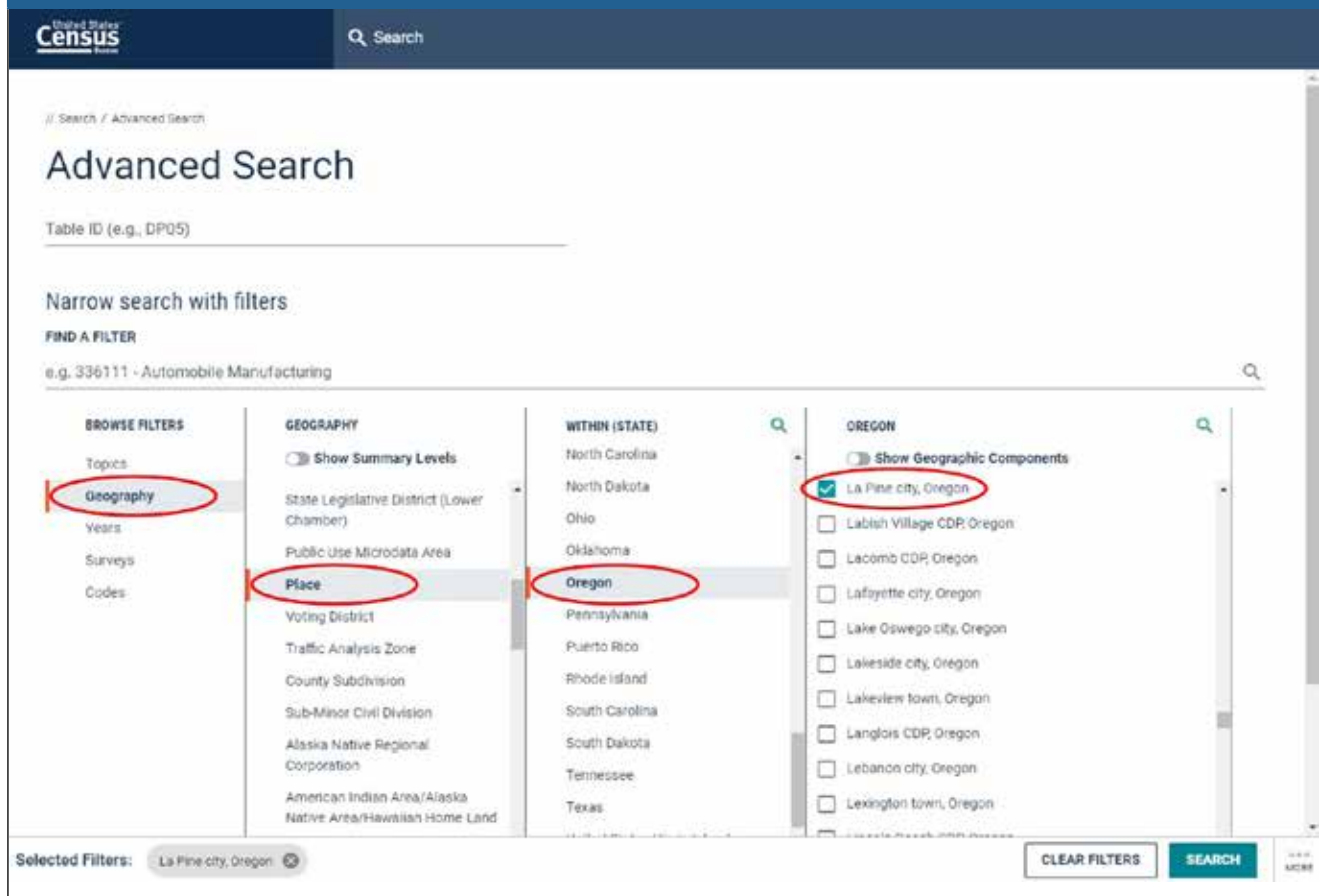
United States Census Bureau

Search

// Search / Advanced Search

Advanced Search

Table ID (e.g., DP05)

Narrow search with filters

FIND A FILTER

e.g. 336111 - Automobile Manufacturing

BROWSE FILTERS
Topics
Geography
Years
Surveys
Codes

GEOGRAPHY
Show Summary Levels
State Legislative District (Lower Chamber)
Public Use Microdata Area
Place
Voting District
Traffic Analysis Zone
County Subdivision
Sub-Minor Civil Division
Alaska Native Regional Corporation
American Indian Area/Alaska Native Area/Hawaiian Home Land

WITHIN (STATE)
North Carolina
North Dakota
Ohio
Oklahoma
Oregon
Pennsylvania
Puerto Rico
Rhode Island
South Carolina
South Dakota
Tennessee
Texas
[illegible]

OREGON
Show Geographic Components
La Pine city, Oregon
Labish Village CDP, Oregon
Lacomb CDP, Oregon
Lafayette city, Oregon
Lake Oswego city, Oregon
Lakeside city, Oregon
Lakeview town, Oregon
Langlois CDP, Oregon
Lebanon city, Oregon
Lexington town, Oregon
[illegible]

Selected Filters: La Pine city, Oregon

CLEAR FILTERS
SEARCH
MORE